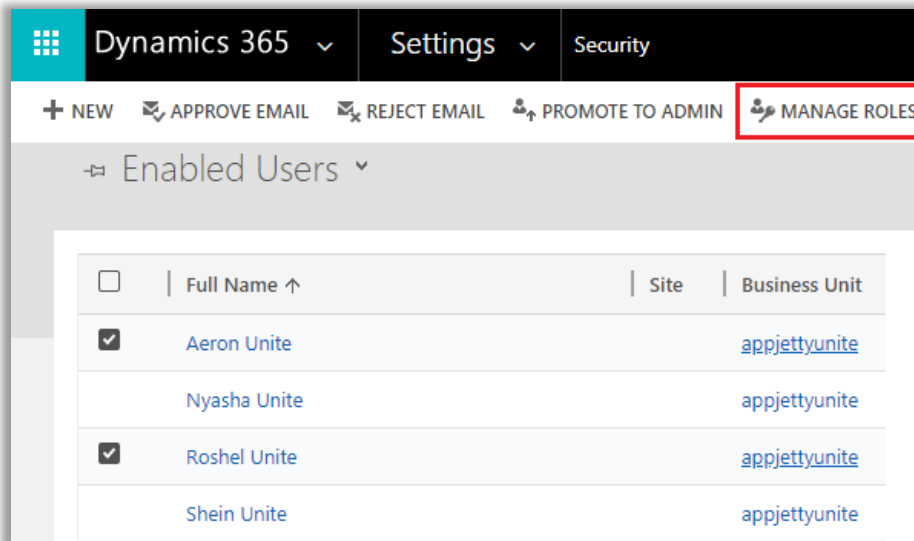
Dynamics 365 Settings Security

+ NEW APPROVE EMAIL REJECT EMAIL PROMOTE TO ADMIN MANAGE ROLES

Enabled Users

| | Full Name ↑ | Site | Business Unit |
|---|---|---|---|
| ☑ | Aeron Unite | | appjettyunite |
| | Nyasha Unite | | appjettyunite |
| ☑ | Roshel Unite | | appjettyunite |
| | Shein Unite | | appjettyunite |